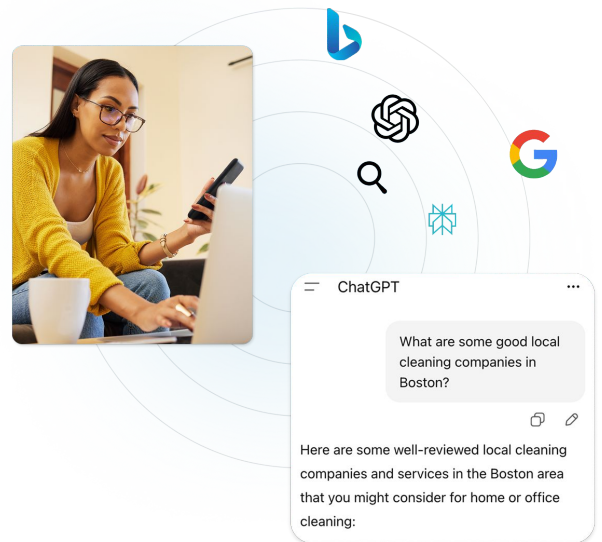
ChatGPT

What are some good local cleaning companies in Boston?

Here are some well-reviewed local cleaning companies and services in the Boston area that you might consider for home or office cleaning: